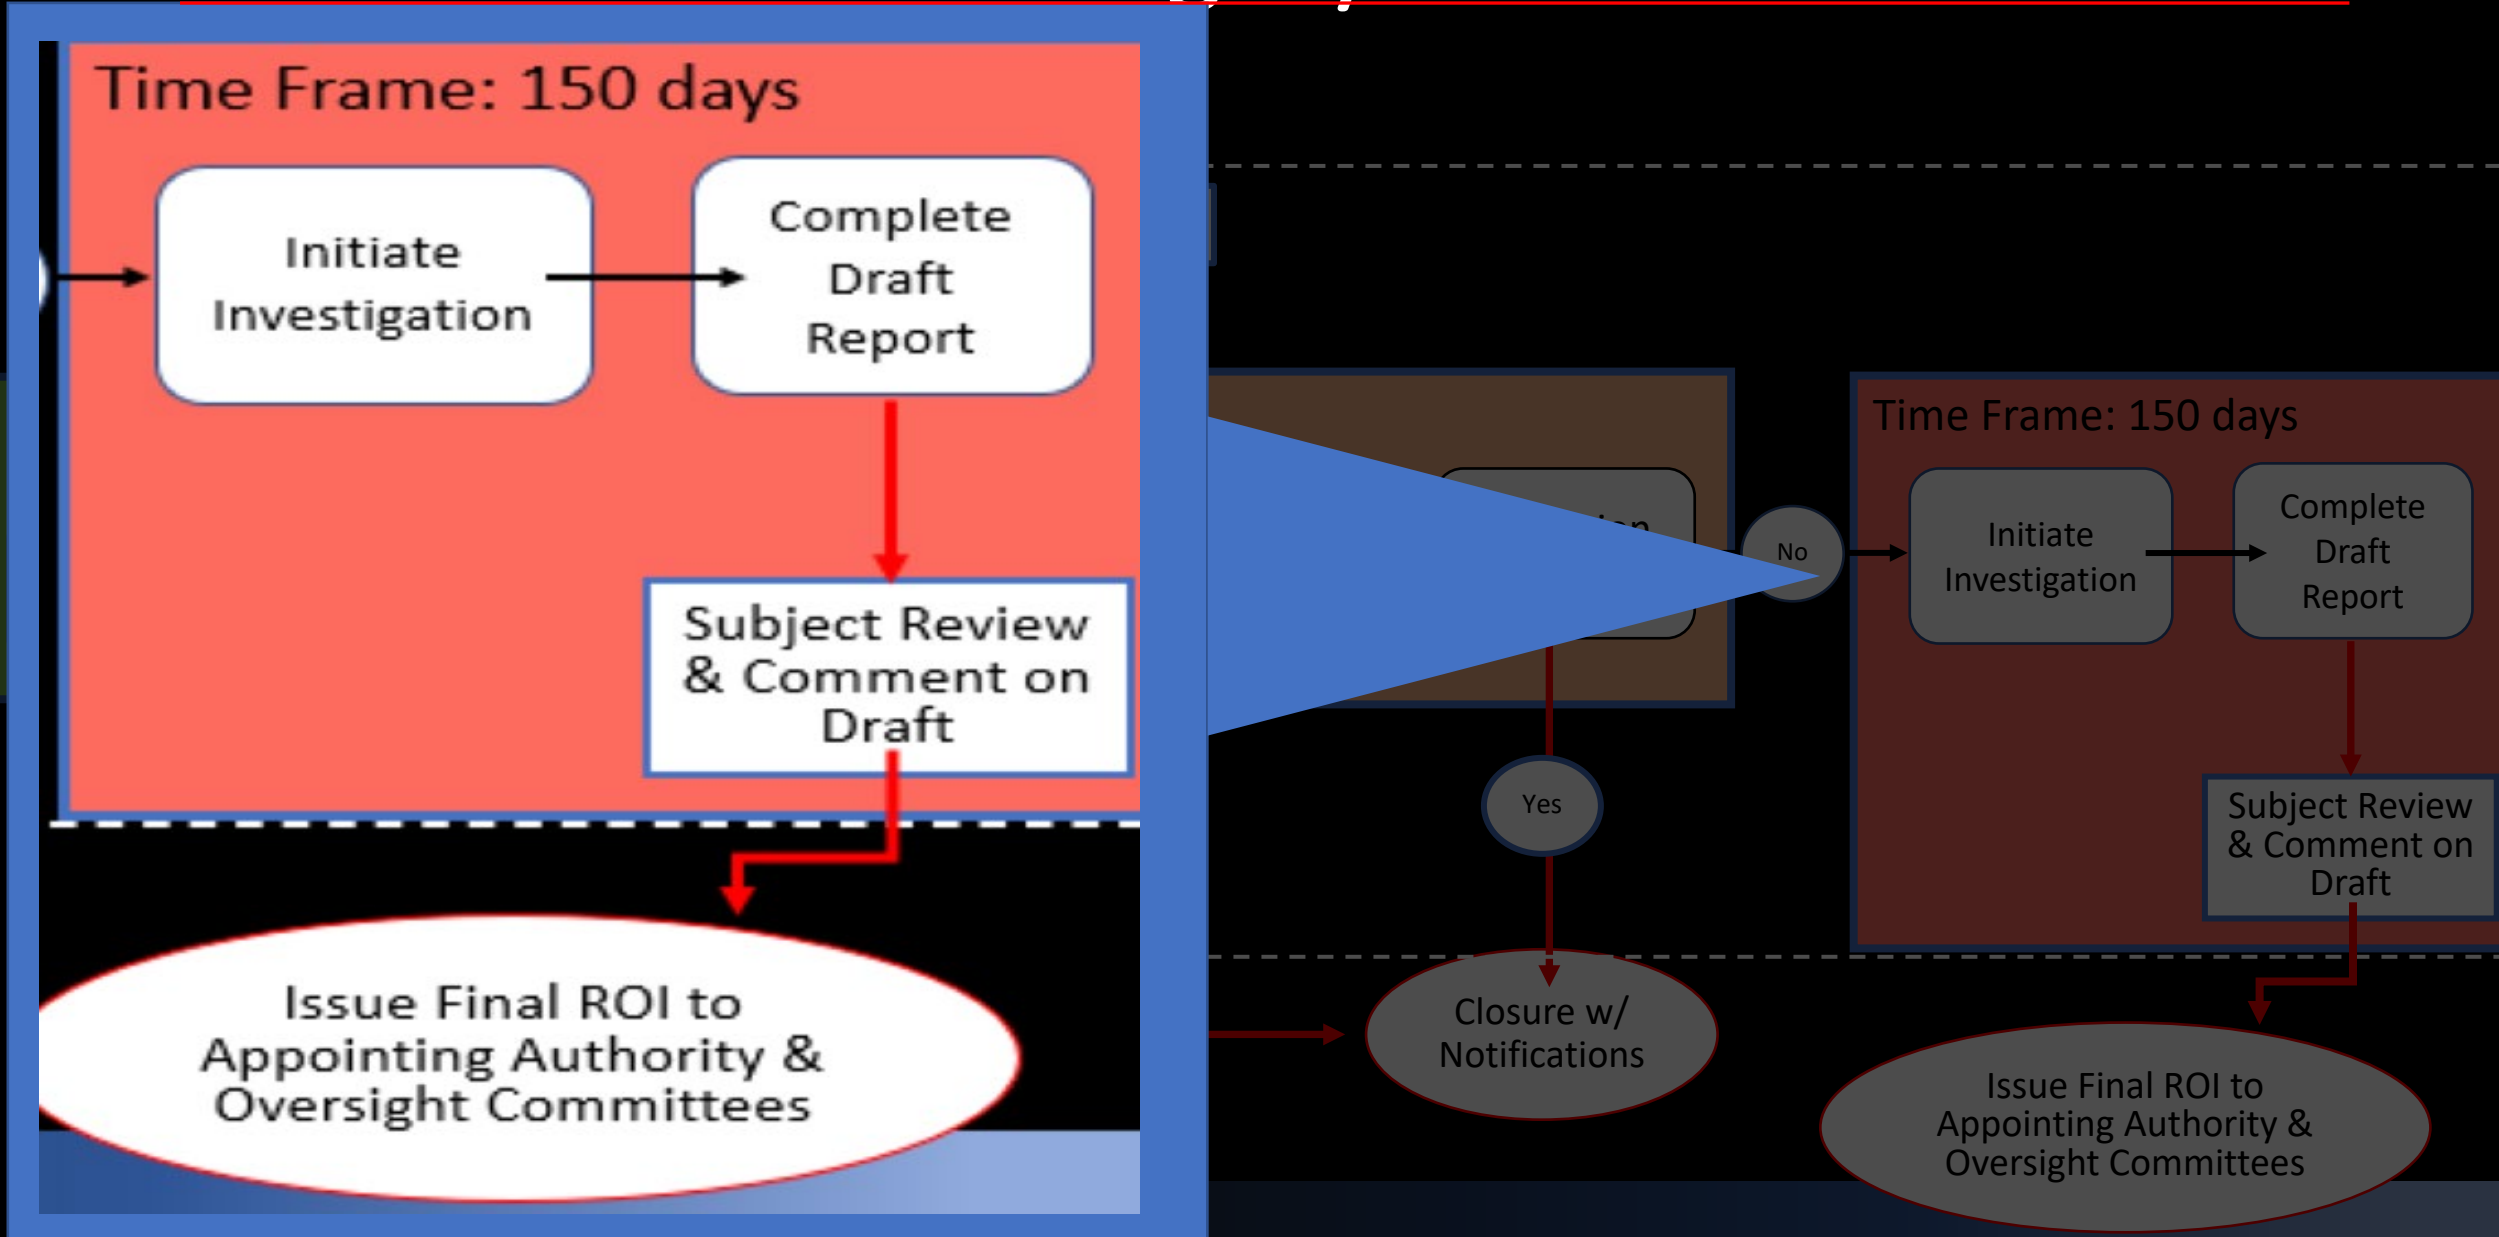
Time Frame: 150 days

Initiate Investigation

Complete Draft Report

Subject Review & Comment on Draft

Issue Final ROI to Appointing Authority & Oversight Committees

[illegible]

No

Yes

Closure w/ Notifications

Time Frame: 150 days

Initiate Investigation

Complete Draft Report

Subject Review & Comment on Draft

Issue Final ROI to Appointing Authority & Oversight Committees